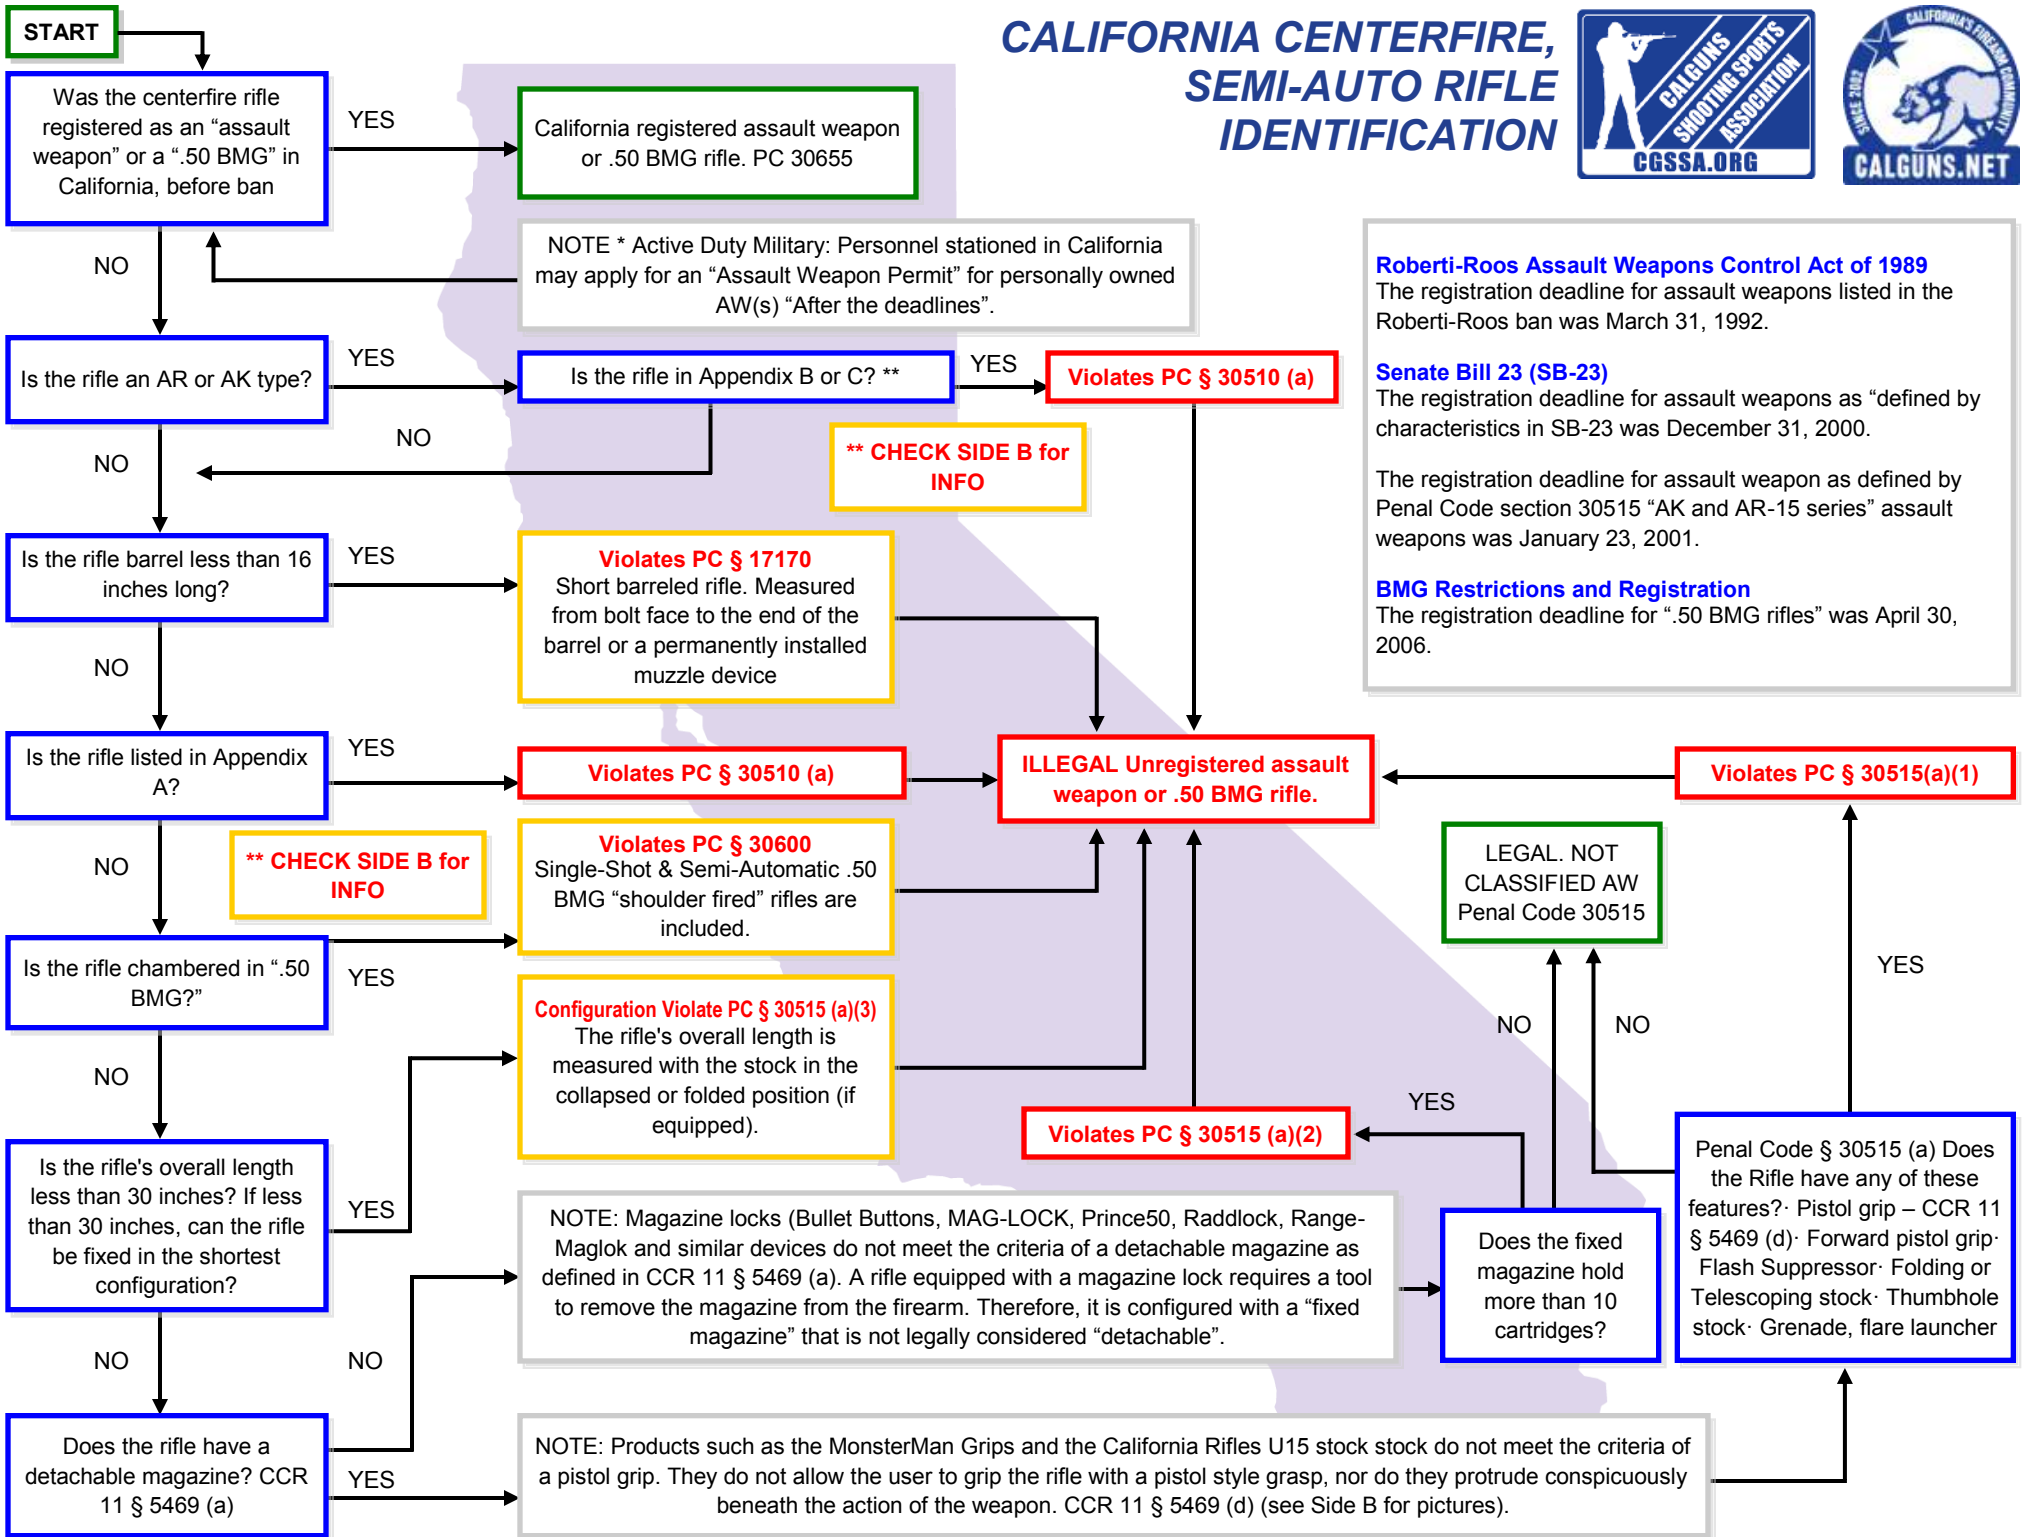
START

CALIFORNIA CENTERFIRE, SEMI-AUTO RIFLE IDENTIFICATION

CALGUNS SHOOTING SPORTS ASSOCIATION
CGSSA.ORG

CALIFORNIA'S FIREARM COMMUNITY
SINCE 2002
CALGUNS.NET

Was the centerfire rifle registered as an "assault weapon" or a ".50 BMG" in California, before ban

YES

California registered assault weapon or .50 BMG rifle. PC 30655

NOTE * Active Duty Military: Personnel stationed in California may apply for an "Assault Weapon Permit" for personally owned AW(s) "After the deadlines".

NO

Is the rifle an AR or AK type?

YES

Is the rifle in Appendix B or C? **

YES

Violates PC § 30510 (a)

NO

NO

** CHECK SIDE B for INFO

Is the rifle barrel less than 16 inches long?

YES

Violates PC § 17170
Short barreled rifle. Measured from bolt face to the end of the barrel or a permanently installed muzzle device

NO

Is the rifle listed in Appendix A?

YES

Violates PC § 30510 (a)

ILLEGAL Unregistered assault weapon or .50 BMG rifle.

Violates PC § 30515(a)(1)

NO

** CHECK SIDE B for INFO

Violates PC § 30600
Single-Shot & Semi-Automatic .50 BMG "shoulder fired" rifles are included.

LEGAL. NOT CLASSIFIED AW Penal Code 30515

Is the rifle chambered in ".50 BMG?"

YES

YES

Configuration Violate PC § 30515 (a)(3)
The rifle's overall length is measured with the stock in the collapsed or folded position (if equipped).

NO

NO

NO

YES

Violates PC § 30515 (a)(2)

Is the rifle's overall length less than 30 inches? If less than 30 inches, can the rifle be fixed in the shortest configuration?

YES

NOTE: Magazine locks (Bullet Buttons, MAG-LOCK, Prince50, Raddlock, Range-Maglok and similar devices do not meet the criteria of a detachable magazine as defined in CCR 11 § 5469 (a). A rifle equipped with a magazine lock requires a tool to remove the magazine from the firearm. Therefore, it is configured with a "fixed magazine" that is not legally considered "detachable".

Does the fixed magazine hold more than 10 cartridges?

Penal Code § 30515 (a) Does the Rifle have any of these features?· Pistol grip – CCR 11 § 5469 (d)· Forward pistol grip· Flash Suppressor· Folding or Telescoping stock· Thumbhole stock· Grenade, flare launcher

NO

NO

Does the rifle have a detachable magazine? CCR 11 § 5469 (a)

YES

NOTE: Products such as the MonsterMan Grips and the California Rifles U15 stock stock do not meet the criteria of a pistol grip. They do not allow the user to grip the rifle with a pistol style grasp, nor do they protrude conspicuously beneath the action of the weapon. CCR 11 § 5469 (d) (see Side B for pictures).

Roberti-Roos Assault Weapons Control Act of 1989
The registration deadline for assault weapons listed in the Roberti-Roos ban was March 31, 1992.

Senate Bill 23 (SB-23)
The registration deadline for assault weapons as "defined by characteristics in SB-23 was December 31, 2000.

The registration deadline for assault weapon as defined by Penal Code section 30515 "AK and AR-15 series" assault weapons was January 23, 2001.

BMG Restrictions and Registration
The registration deadline for ".50 BMG rifles" was April 30, 2006.